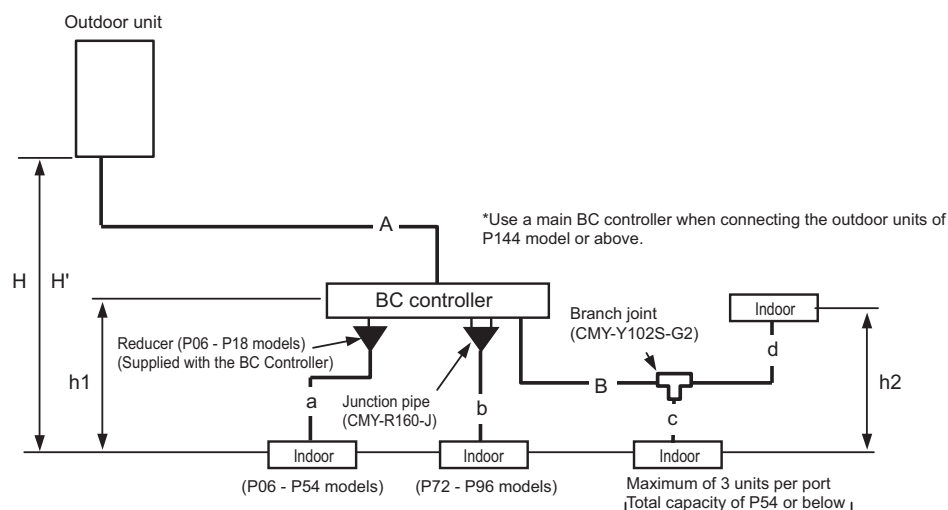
Outdoor unit

*Use a main BC controller when connecting the outdoor units of P144 model or above.

A

H

H'

BC controller

Reducer (P06 - P18 models)
(Supplied with the BC Controller)

Junction pipe
(CMY-R160-J)

Branch joint
(CMY-Y102S-G2)

Indoor

h1

a

b

B

c

d

h2

Indoor

Indoor

Indoor

(P06 - P54 models)

(P72 - P96 models)

Maximum of 3 units per port
Total capacity of P54 or below